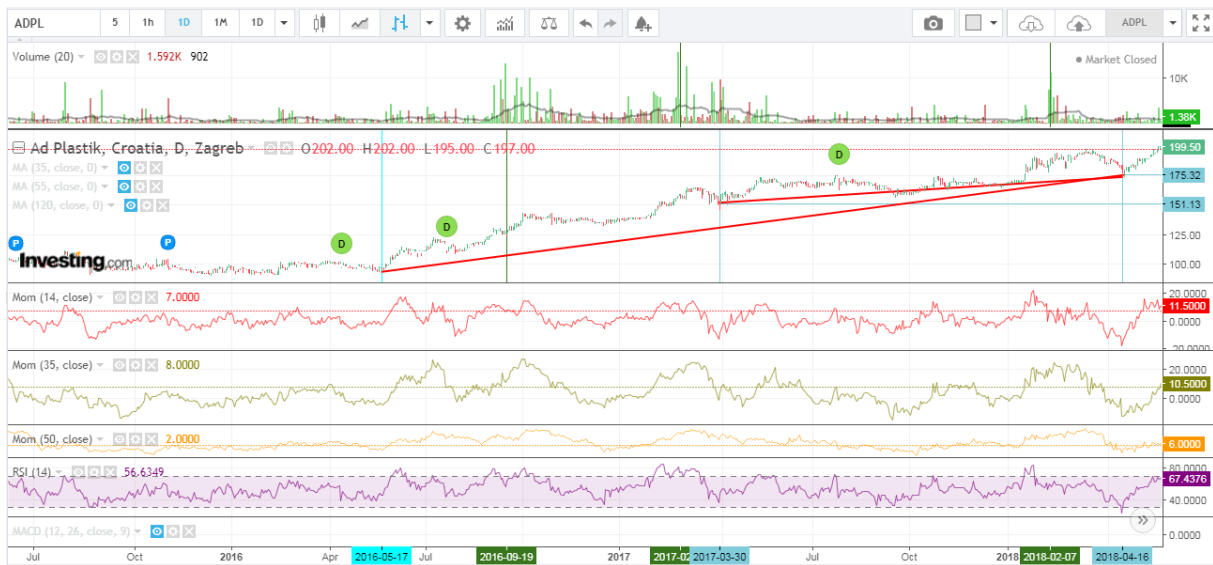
ADPL 5 1h 1D 1M 1D ADPL

Volume (20) 1.592K 902
Market Closed
10K
1.38K

Ad Plastik, Croatia, D, Zagreb O202.00 H202.00 L195.00 C197.00
MA (35, close, 0)
MA (55, close, 0)
MA (120, close, 0)
199.50
175.32
151.13
125.00
100.00
P P D D D
Investing.com

Mom (14, close) 7.0000
20.0000
11.5000
0.0000
-20.0000

Mom (35, close) 8.0000
20.0000
10.5000
0.0000

Mom (50, close) 2.0000
6.0000

RSI (14) 56.6349
80.0000
67.4376
40.0000

MACD (12, 26, close, 9)
0.0000

Jul Oct 2016 Apr 2016-05-17 Jul 2016-09-19 2017 2017-0 2017-03-30 Jul Oct 2018 2018-02-07 2018-04-16